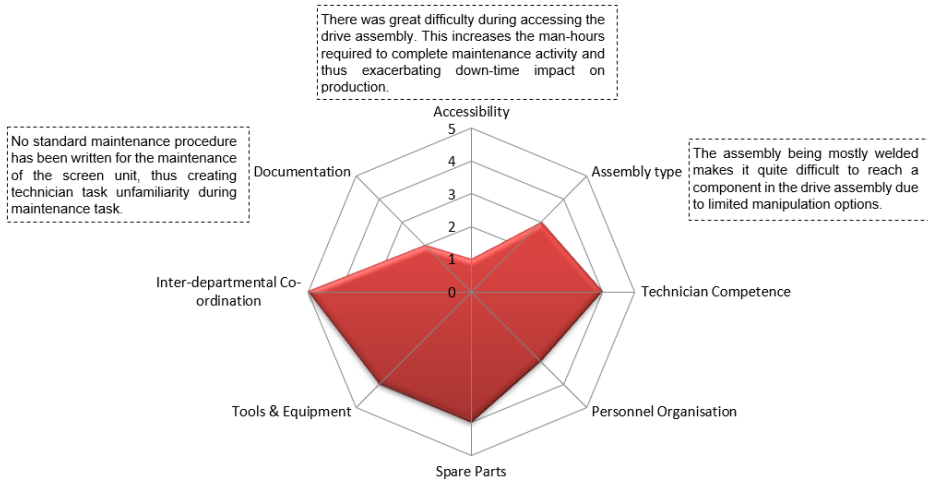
There was great difficulty during accessing the drive assembly. This increases the man-hours required to complete maintenance activity and thus exacerbating down-time impact on production.

No standard maintenance procedure has been written for the maintenance of the screen unit, thus creating technician task unfamiliarity during maintenance task.

The assembly being mostly welded makes it quite difficult to reach a component in the drive assembly due to limited manipulation options.

Accessibility
5
4
3
2
1
0
Assembly type
Technician Competence
Personnel Organisation
Spare Parts
Tools & Equipment
Inter-departmental Co-ordination
Documentation